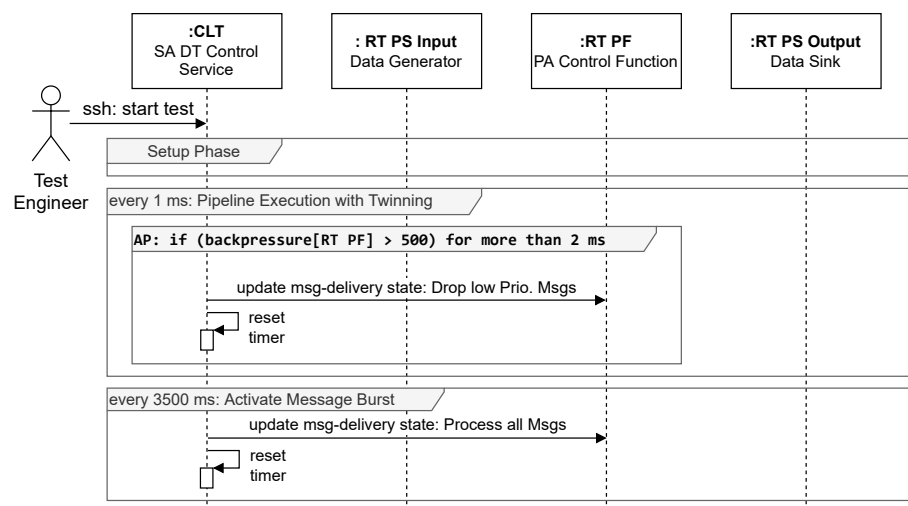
:CLT
SA DT Control Service

: RT PS Input
Data Generator

:RT PF
PA Control Function

:RT PS Output
Data Sink

ssh: start test

Test Engineer

Setup Phase

every 1 ms: Pipeline Execution with Twinning

AP: if (backpressure[RT PF] > 500) for more than 2 ms

update msg-delivery state: Drop low Prio. Msgs

reset timer

every 3500 ms: Activate Message Burst

update msg-delivery state: Process all Msgs

reset timer